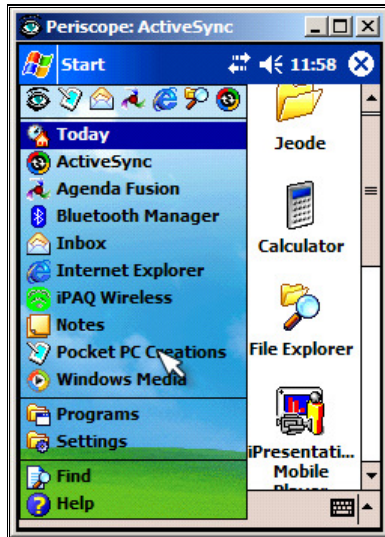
Periscope: ActiveSync

Start 11:58

Today
ActiveSync
Agenda Fusion
Bluetooth Manager
Inbox
Internet Explorer
iPAQ Wireless
Notes
Pocket PC Creations
Windows Media
Programs
Settings
Find
Help

Jeode
Calculator
File Explorer
iPresentati... Mobile Player